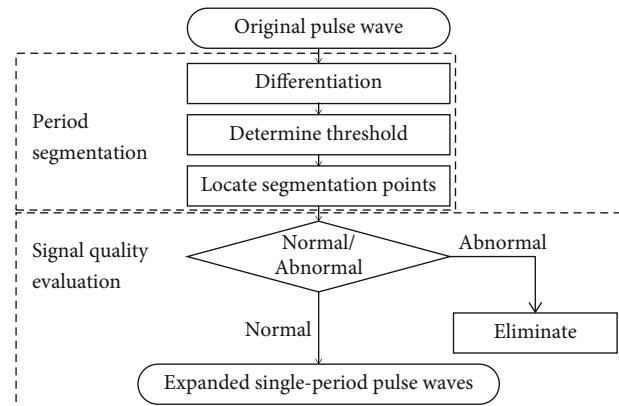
Original pulse wave

Period segmentation

Differentiation

Determine threshold

Locate segmentation points

Signal quality evaluation

Normal/ Abnormal

Abnormal

Normal

Eliminate

Expanded single-period pulse waves